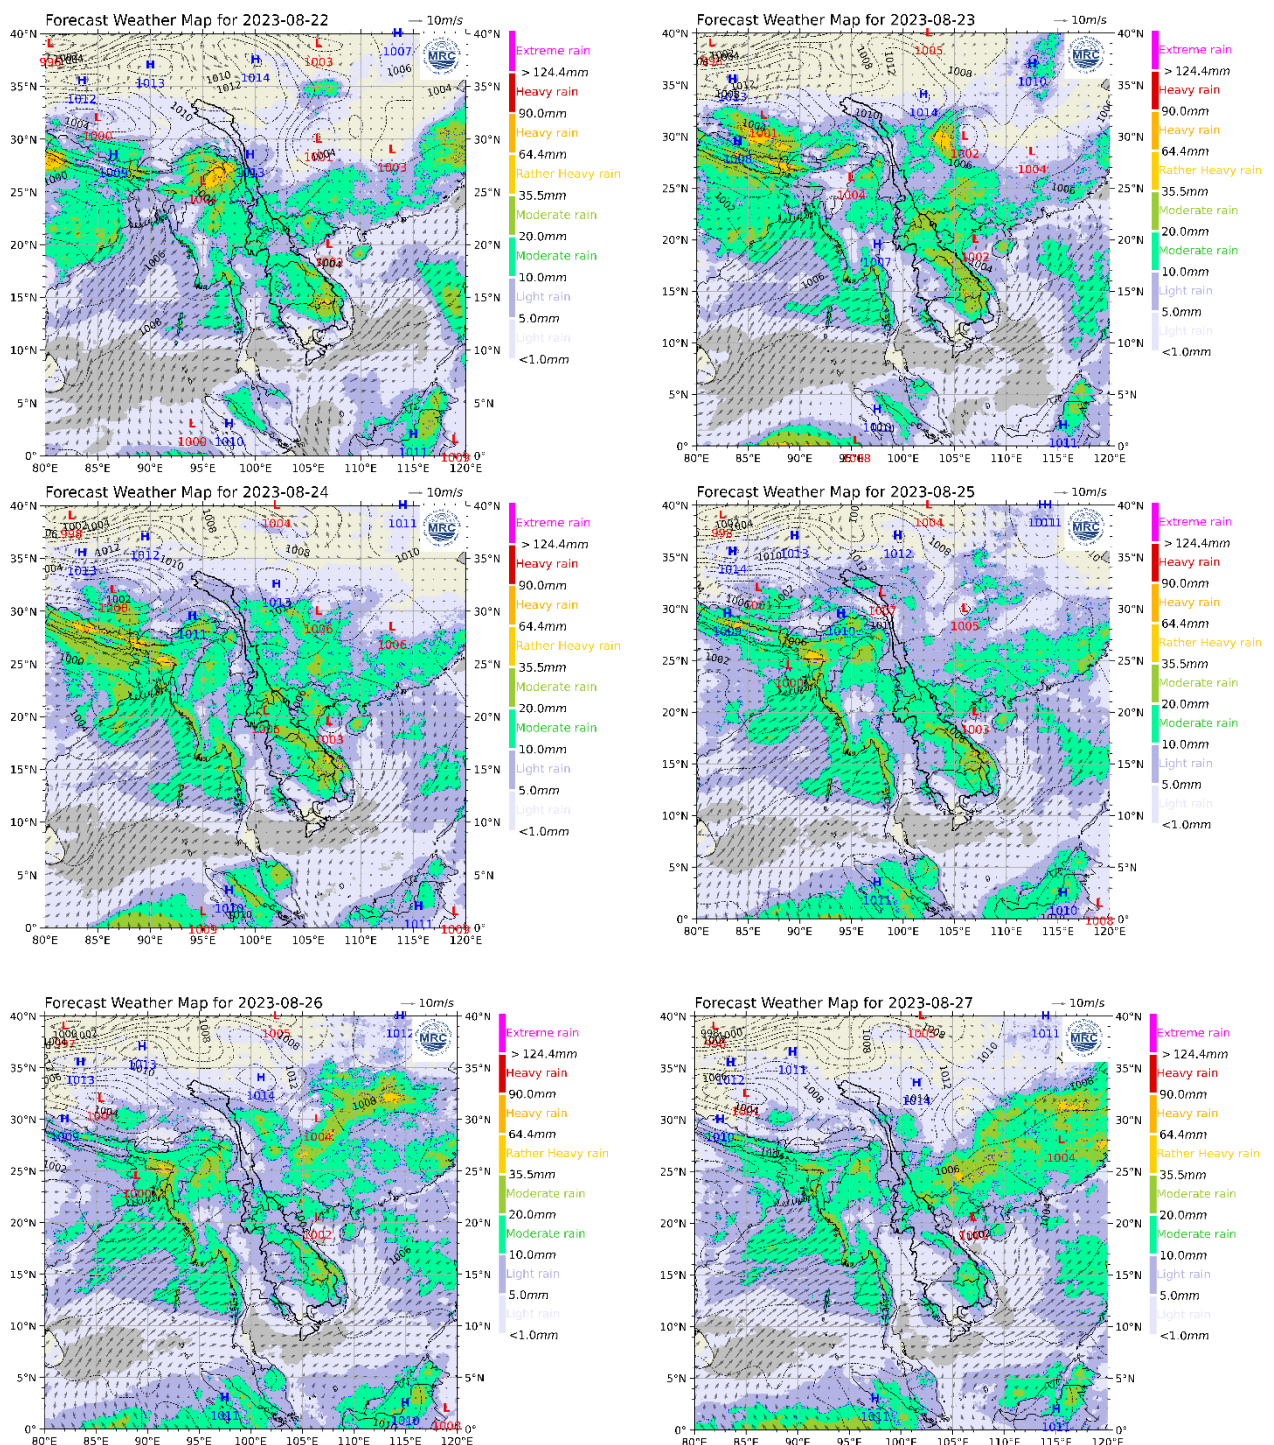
Forecast Weather Map for 2023-08-22

→ 10m/s

40°N 35°N 30°N 25°N 20°N 15°N 10°N 5°N 0°

80°E 85°E 90°E 95°E 100°E 105°E 110°E 115°E 120°E

Extreme rain
> 124.4mm
Heavy rain
90.0mm
Heavy rain
64.4mm
Rather Heavy rain
35.5mm
Moderate rain
20.0mm
Moderate rain
10.0mm
Light rain
5.0mm
Light rain
<1.0mm

Forecast Weather Map for 2023-08-23

→ 10m/s

40°N 35°N 30°N 25°N 20°N 15°N 10°N 5°N 0°

80°E 85°E 90°E 95°E 100°E 105°E 110°E 115°E 120°E

Extreme rain
> 124.4mm
Heavy rain
90.0mm
Heavy rain
64.4mm
Rather Heavy rain
35.5mm
Moderate rain
20.0mm
Moderate rain
10.0mm
Light rain
5.0mm
Light rain
<1.0mm

Forecast Weather Map for 2023-08-24

→ 10m/s

40°N 35°N 30°N 25°N 20°N 15°N 10°N 5°N 0°

80°E 85°E 90°E 95°E 100°E 105°E 110°E 115°E 120°E

Extreme rain
> 124.4mm
Heavy rain
90.0mm
Heavy rain
64.4mm
Rather Heavy rain
35.5mm
Moderate rain
20.0mm
Moderate rain
10.0mm
Light rain
5.0mm
Light rain
<1.0mm

Forecast Weather Map for 2023-08-25

→ 10m/s

40°N 35°N 30°N 25°N 20°N 15°N 10°N 5°N 0°

80°E 85°E 90°E 95°E 100°E 105°E 110°E 115°E 120°E

Extreme rain
> 124.4mm
Heavy rain
90.0mm
Heavy rain
64.4mm
Rather Heavy rain
35.5mm
Moderate rain
20.0mm
Moderate rain
10.0mm
Light rain
5.0mm
Light rain
<1.0mm

Forecast Weather Map for 2023-08-26

→ 10m/s

40°N 35°N 30°N 25°N 20°N 15°N 10°N 5°N 0°

80°E 85°E 90°E 95°E 100°E 105°E 110°E 115°E 120°E

Extreme rain
> 124.4mm
Heavy rain
90.0mm
Heavy rain
64.4mm
Rather Heavy rain
35.5mm
Moderate rain
20.0mm
Moderate rain
10.0mm
Light rain
5.0mm
Light rain
<1.0mm

Forecast Weather Map for 2023-08-27

→ 10m/s

40°N 35°N 30°N 25°N 20°N 15°N 10°N 5°N 0°

80°E 85°E 90°E 95°E 100°E 105°E 110°E 115°E 120°E

Extreme rain
> 124.4mm
Heavy rain
90.0mm
Heavy rain
64.4mm
Rather Heavy rain
35.5mm
Moderate rain
20.0mm
Moderate rain
10.0mm
Light rain
5.0mm
Light rain
<1.0mm